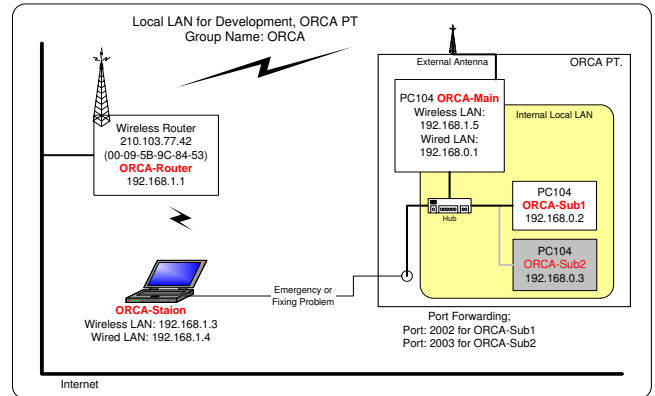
Local LAN for Development, ORCA PT
Group Name: ORCA

External Antenna

ORCA PT.

PC104 ORCA-Main
Wireless LAN:
192.168.1.5
Wired LAN:
192.168.0.1

Internal Local LAN

Wireless Router
210.103.77.42
(00-09-5B-9C-84-53)
ORCA-Router
192.168.1.1

Hub

PC104
ORCA-Sub1
192.168.0.2

PC104
ORCA-Sub2
192.168.0.3

Emergency or
Fixing Problem

ORCA-Staion
Wireless LAN: 192.168.1.3
Wired LAN: 192.168.1.4

Port Forwarding;
Port: 2002 for ORCA-Sub1
Port: 2003 for ORCA-Sub2

Internet